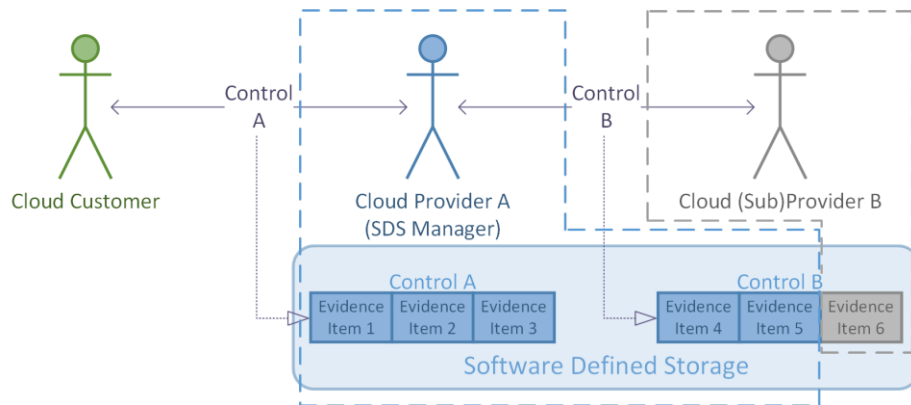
Control A

Control B

Cloud Customer

Cloud Provider A (SDS Manager)

Cloud (Sub)Provider B

Control A

Evidence Item 1

Evidence Item 2

Evidence Item 3

Control B

Evidence Item 4

Evidence Item 5

Evidence Item 6

Software Defined Storage